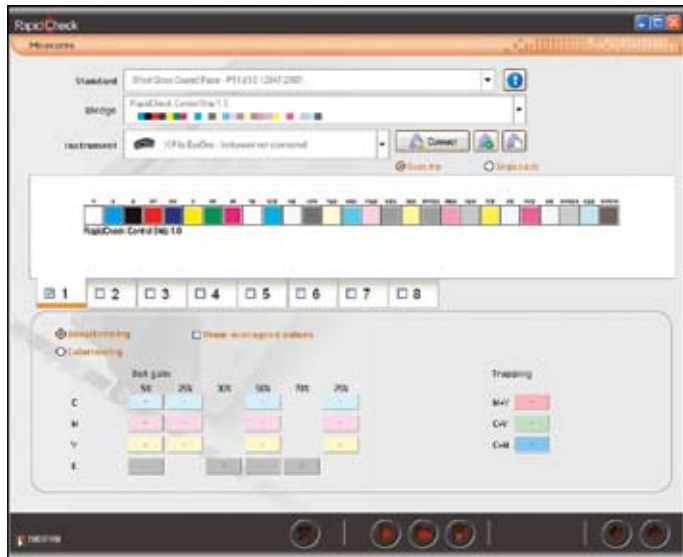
RapidCheck

Measures

Standard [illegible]

Wedge RapidCheck Control Strip 1.0

Instrument X-Rite EyeOne - Instrument not connected

Connect

Scan line

Single patch

RapidCheck Control Strip 1.0

1 2 3 4 5 6 7 8

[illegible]

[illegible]

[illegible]

Dot gain

50% 25% 30% 50% 70% 75%

C

M

Y

K

Trapping

M+Y

C+Y

C+M